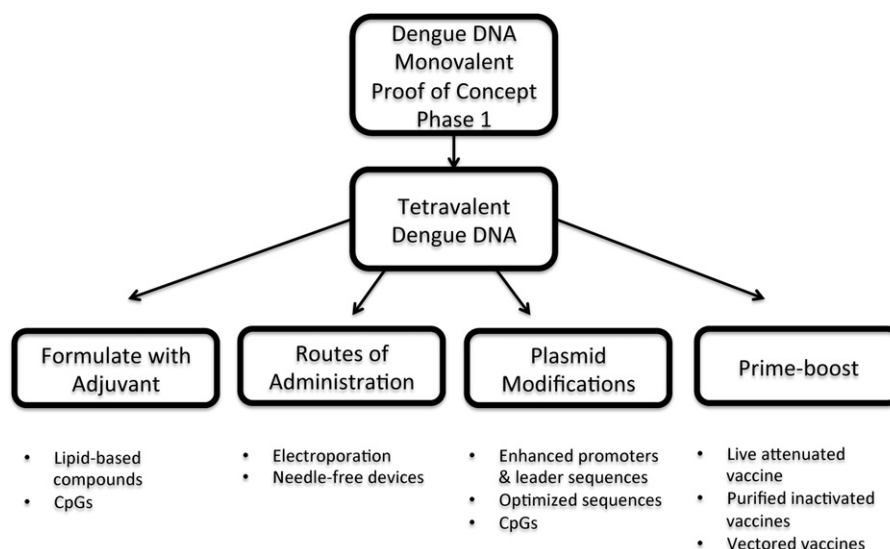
Dengue DNA Monovalent Proof of Concept Phase 1

Tetravalent Dengue DNA

Formulate with Adjuvant

Routes of Administration

Plasmid Modifications

Prime-boost

• Lipid-based compounds
• CpGs

• Electroporation
• Needle-free devices

• Enhanced promoters & leader sequences
• Optimized sequences
• CpGs

• Live attenuated vaccine
• Purified inactivated vaccines
• Vectored vaccines